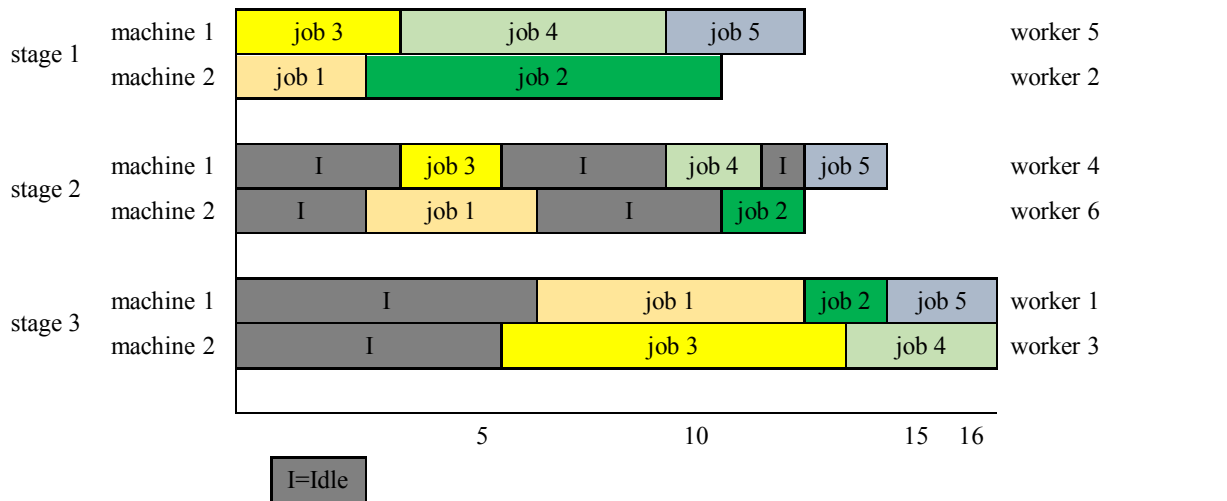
stage 1
machine 1 | job 3 | job 4 | job 5 | worker 5
machine 2 | job 1 | job 2 | worker 2

stage 2
machine 1 | I | job 3 | I | job 4 | I | job 5 | worker 4
machine 2 | I | job 1 | I | job 2 | worker 6

stage 3
machine 1 | I | job 1 | job 2 | job 5 | worker 1
machine 2 | I | job 3 | job 4 | worker 3

5 10 15 16

I=Idle